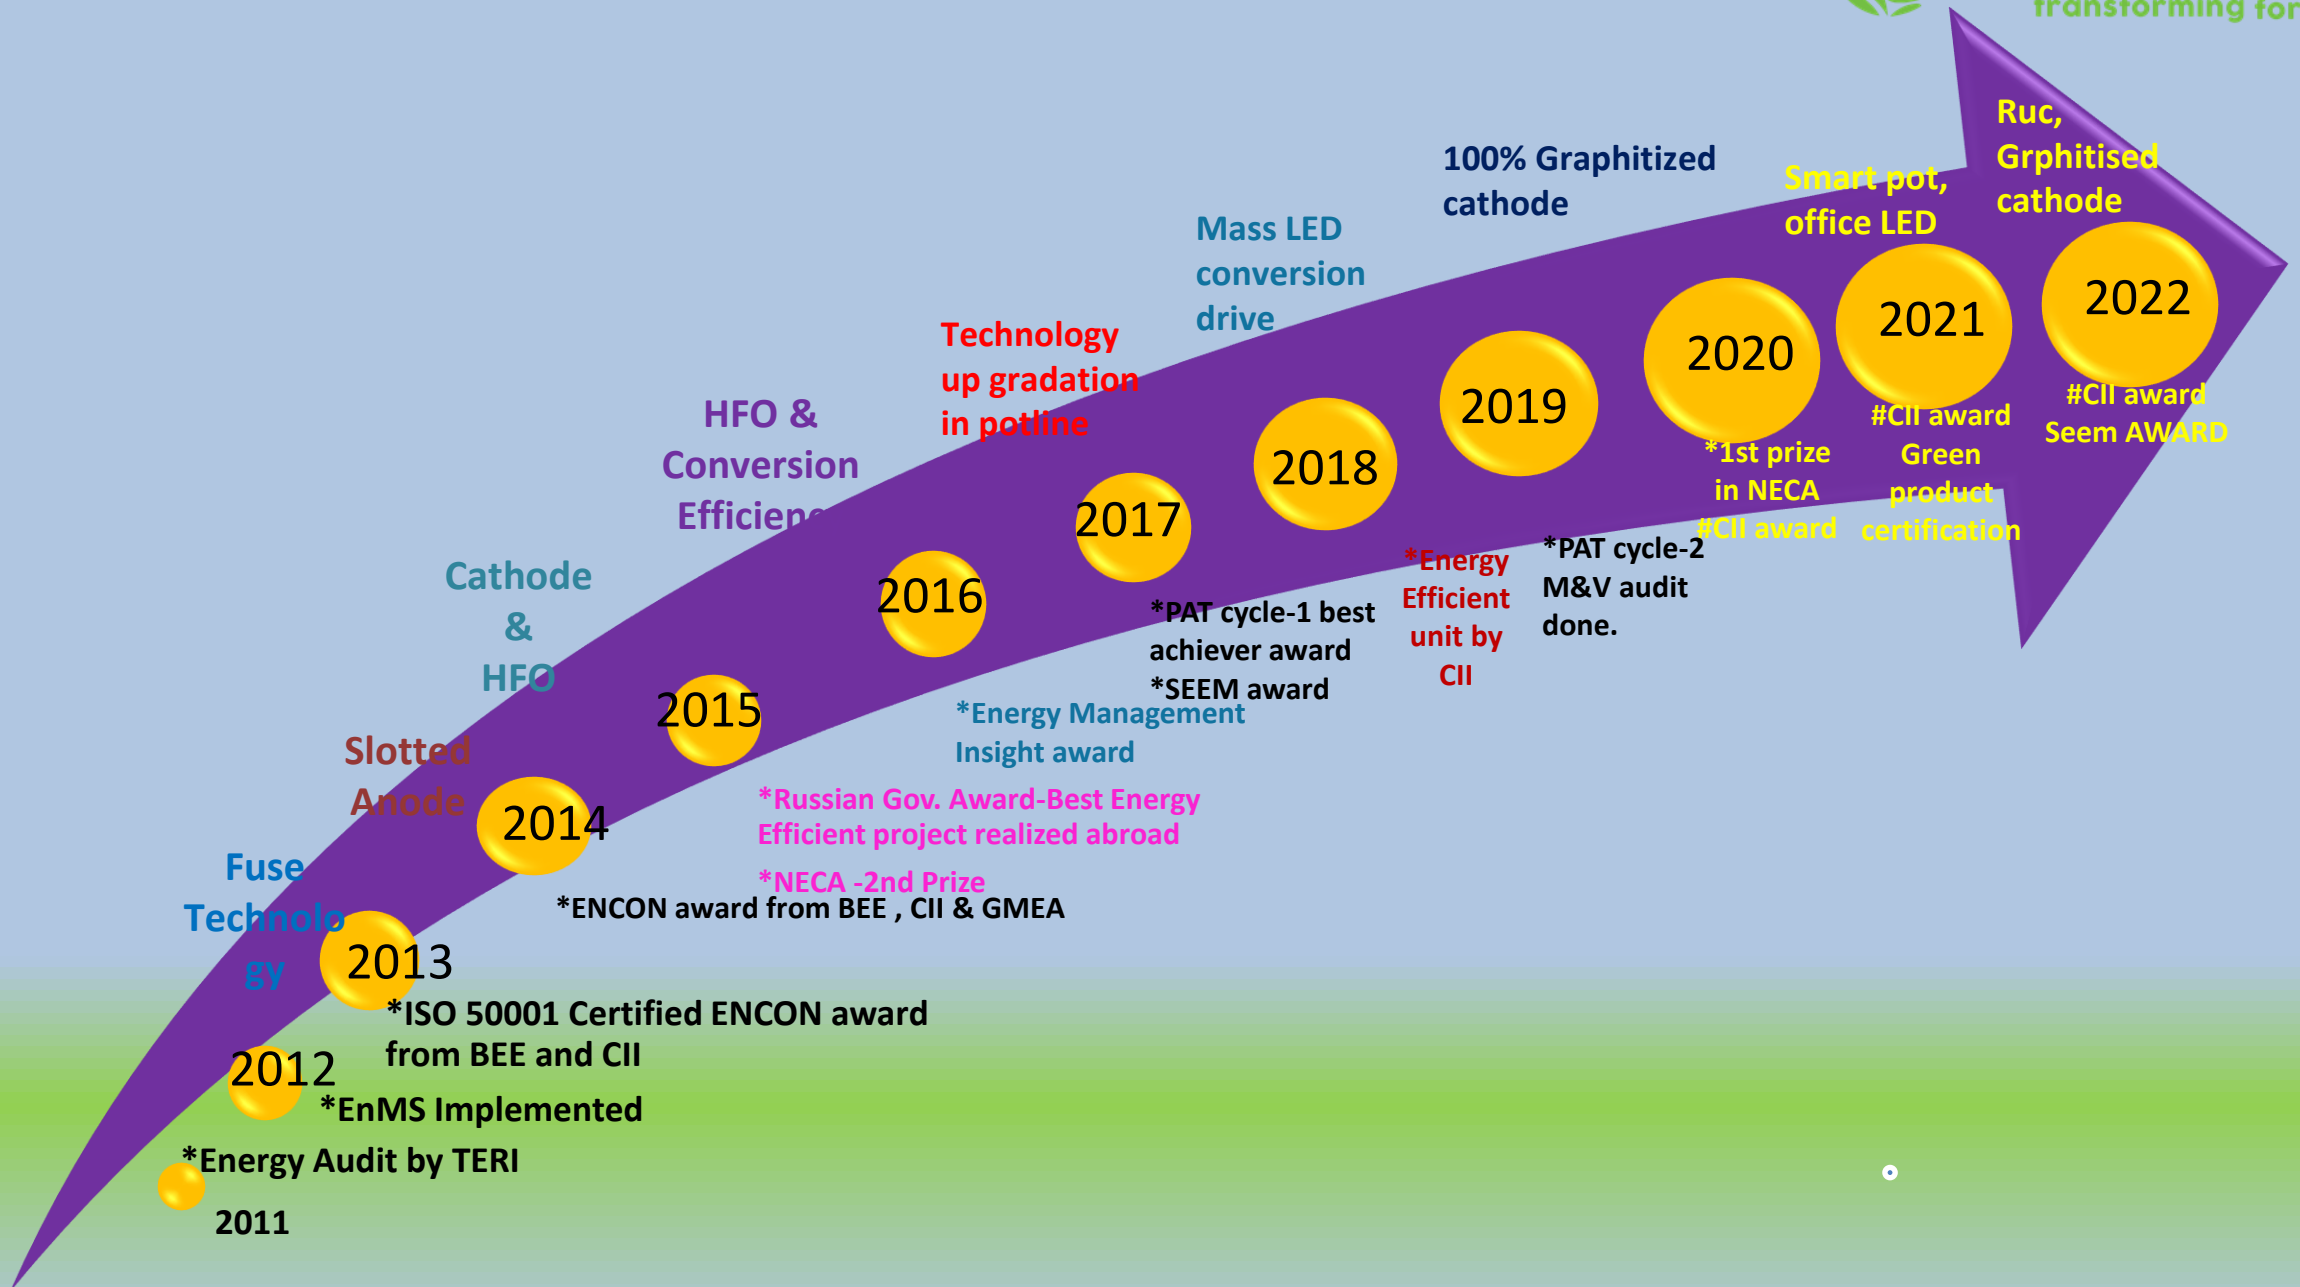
transforming for

Ruc, Grphitised cathode

100% Graphitized cathode

Smart pot, office LED

Mass LED conversion drive

Technology up gradation in potline

HFO & Conversion Efficien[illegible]

Cathode & HFO

Slotted Anode

Fuse Technology

2022

#CII award Seem AWARD

2021

#CII award Green product certification

2020

*1st prize in NECA #CII award

2019

*PAT cycle-2 M&V audit done.

2018

*Energy Efficient unit by CII

2017

*PAT cycle-1 best achiever award *SEEM award

2016

*Energy Management Insight award

2015

*Russian Gov. Award-Best Energy Efficient project realized abroad

*NECA -2nd Prize

2014

*ENCON award from BEE , CII & GMEA

2013

*ISO 50001 Certified ENCON award from BEE and CII

2012

*EnMS Implemented

*Energy Audit by TERI

2011